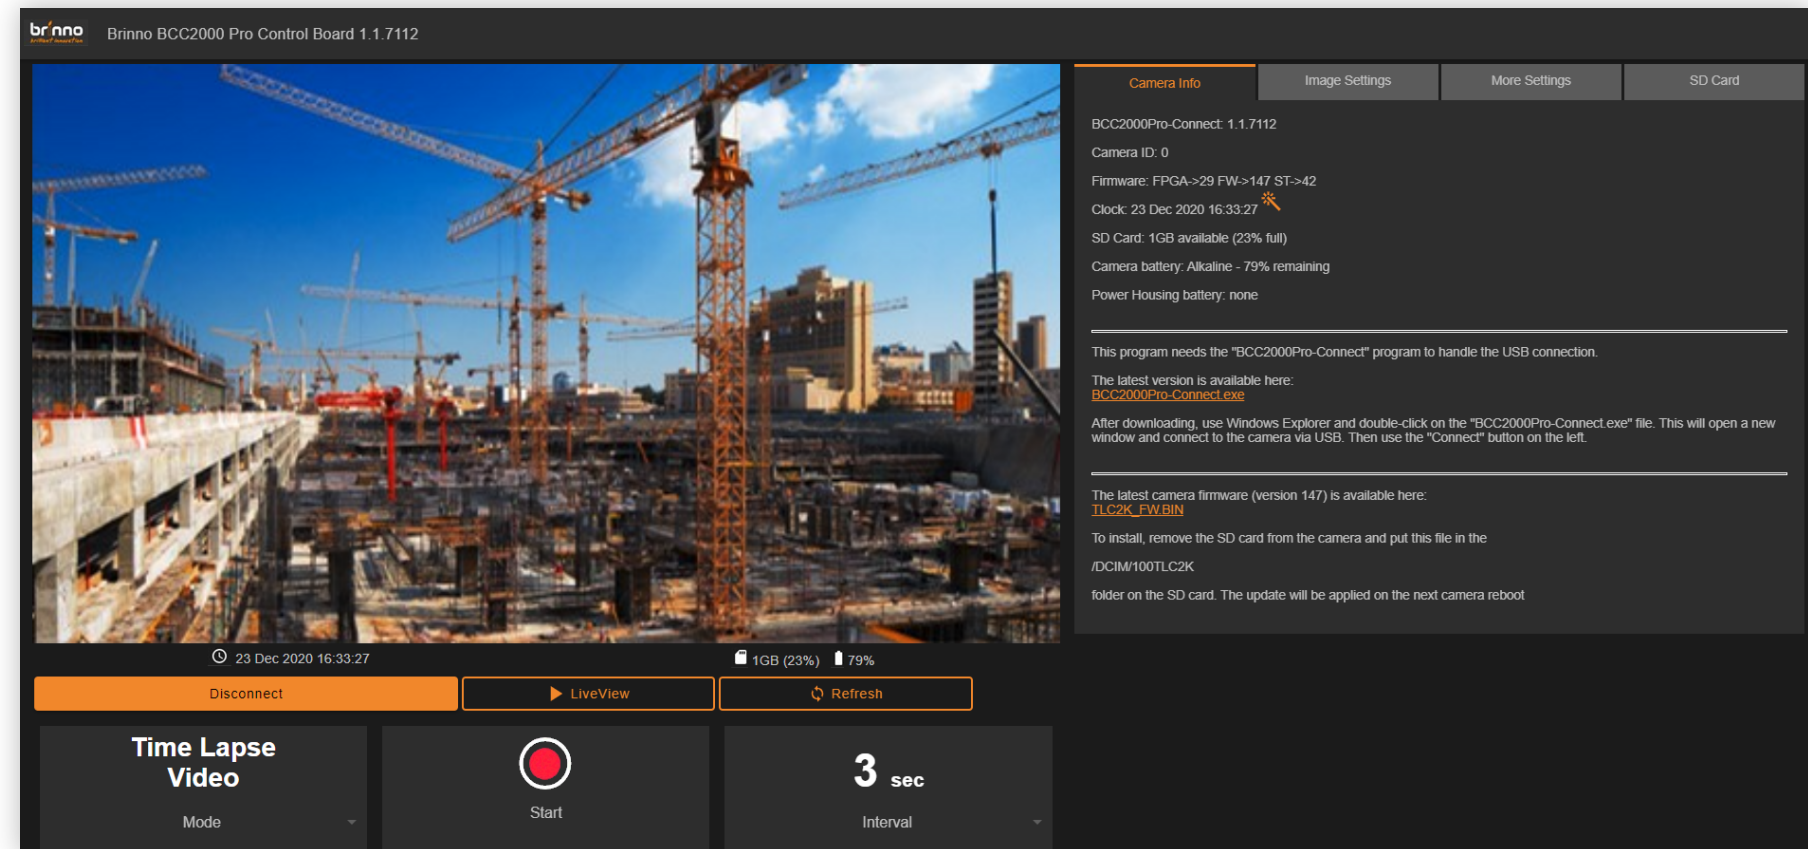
brinno Brinno BCC2000 Pro Control Board 1.1.7112

Camera Info | Image Settings | More Settings | SD Card

BCC2000Pro-Connect: 1.1.7112

Camera ID: 0

Firmware: FPGA->29 FW->147 ST->42

Clock: 23 Dec 2020 16:33:27

SD Card: 1GB available (23% full)

Camera battery: Alkaline - 79% remaining

Power Housing battery: none

This program needs the "BCC2000Pro-Connect" program to handle the USB connection.

The latest version is available here:
BCC2000Pro-Connect.exe

After downloading, use Windows Explorer and double-click on the "BCC2000Pro-Connect.exe" file. This will open a new window and connect to the camera via USB. Then use the "Connect" button on the left.

The latest camera firmware (version 147) is available here:
TLC2K_FW.BIN

To install, remove the SD card from the camera and put this file in the

/DCIM/100TLC2K

folder on the SD card. The update will be applied on the next camera reboot

23 Dec 2020 16:33:27

1GB (23%) 79%

Disconnect

LiveView

Refresh

Time Lapse Video

Mode

Start

3 sec

Interval